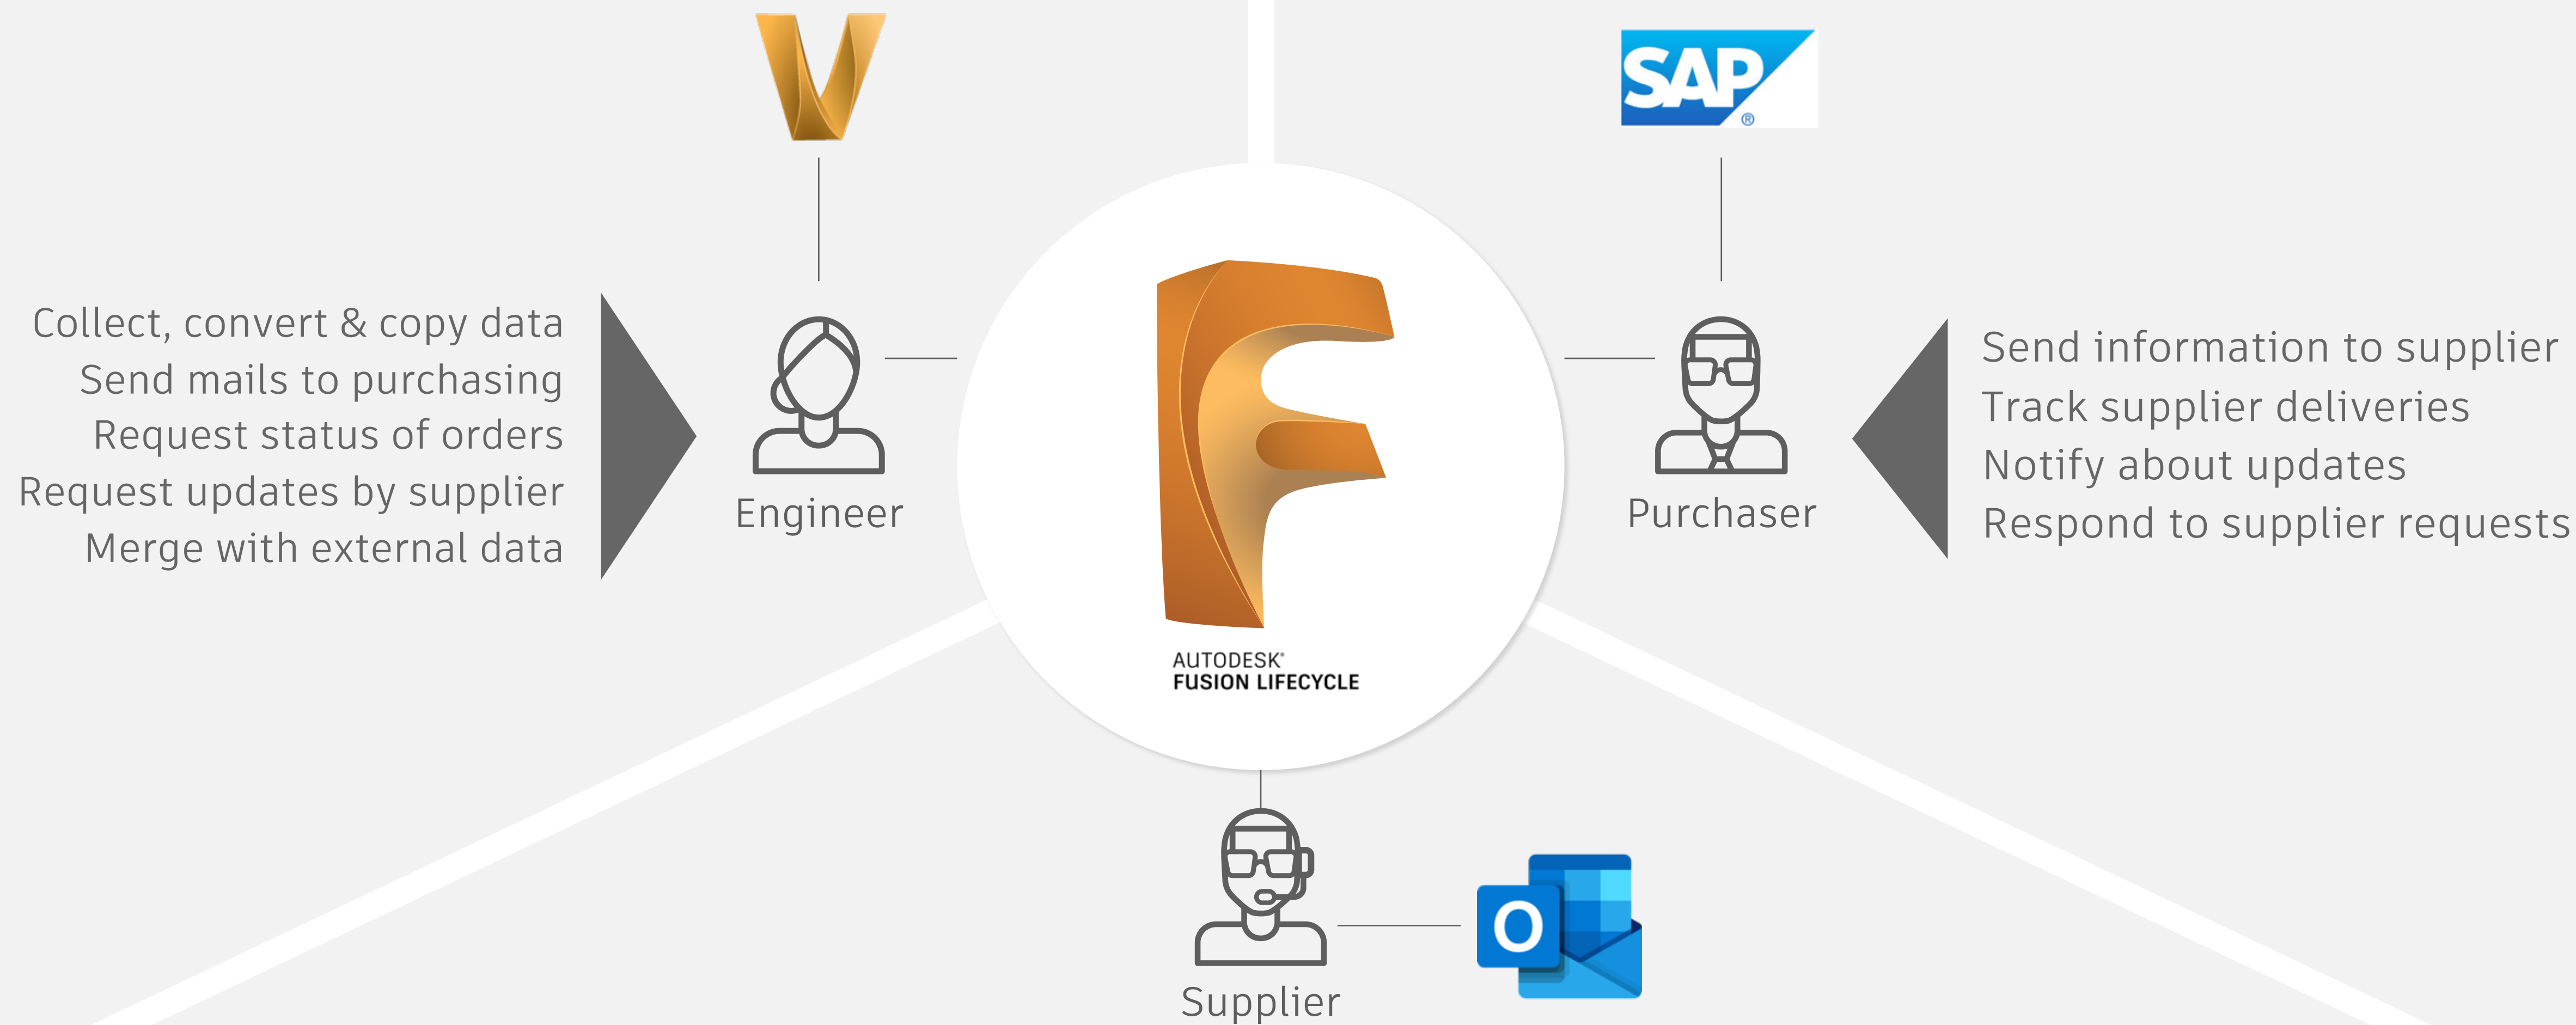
SAP®

Collect, convert & copy data
Send mails to purchasing
Request status of orders
Request updates by supplier
Merge with external data

Engineer

F

AUTODESK®
FUSION LIFECYCLE

Purchaser

Send information to supplier
Track supplier deliveries
Notify about updates
Respond to supplier requests

Supplier

O